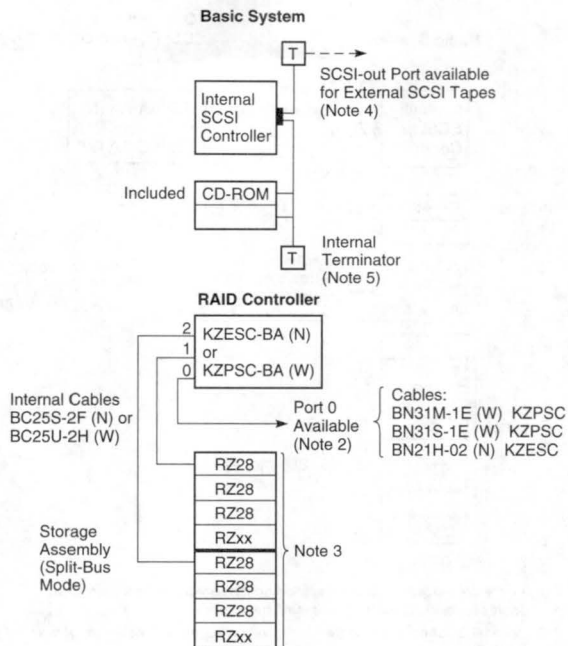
Basic System

T

SCSI-out Port available for External SCSI Tapes (Note 4)

Internal SCSI Controller

Included CD-ROM

T

Internal Terminator (Note 5)

RAID Controller

2
1
0

KZESC-BA (N) or KZPSC-BA (W)

Internal Cables BC25S-2F (N) or BC25U-2H (W)

Port 0 Available (Note 2)

Cables:
BN31M-1E (W) KZPSC
BN31S-1E (W) KZPSC
BN21H-02 (N) KZESC

Storage Assembly (Split-Bus Mode)

RZ28
RZ28
RZ28
RZxx
RZ28
RZ28
RZ28
RZxx

Note 3